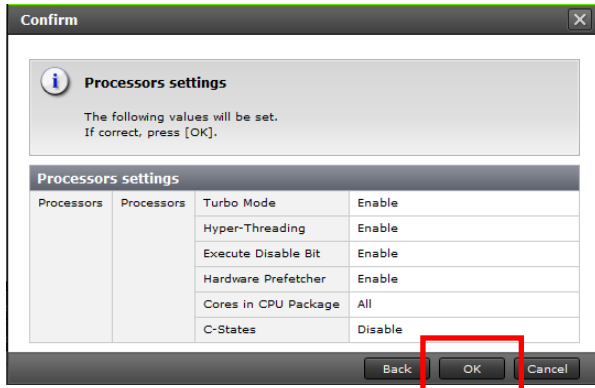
Confirm

Processors settings

The following values will be set.
If correct, press [OK].

Processors settings

| Processors | Processors | Turbo Mode | Enable |
|---|---|---|---|
| | | Hyper-Threading | Enable |
| | | Execute Disable Bit | Enable |
| | | Hardware Prefetcher | Enable |
| | | Cores in CPU Package | All |
| | | C-States | Disable |

Back OK Cancel